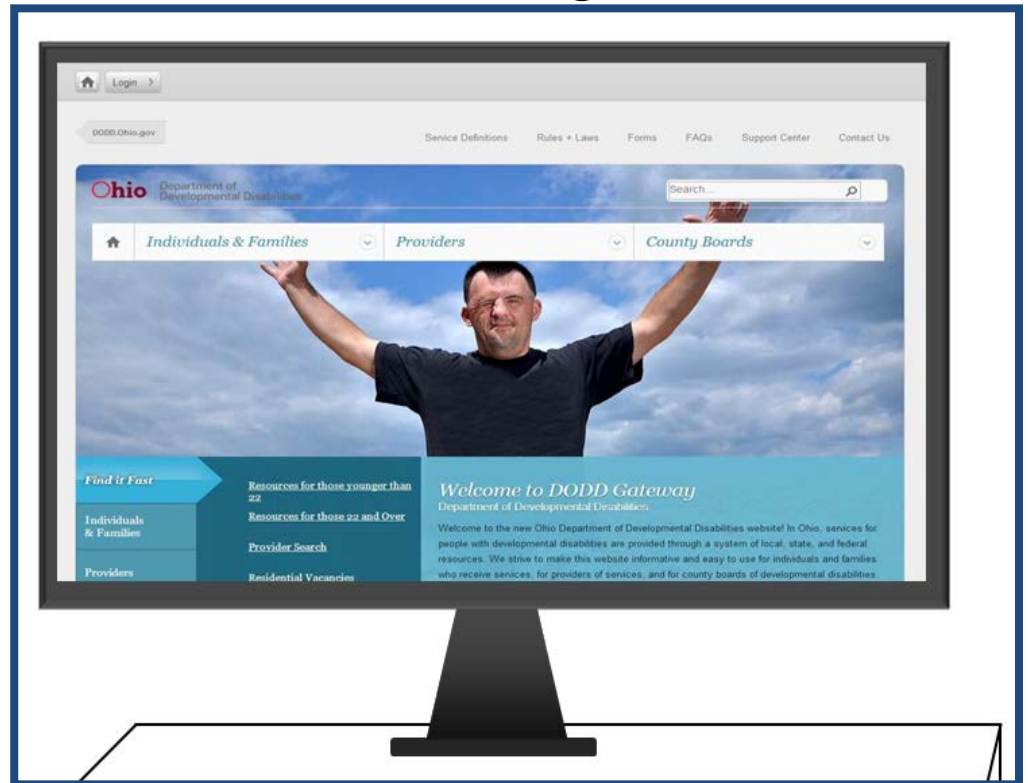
Login >

DODD.Ohio.gov

Service Definitions Rules + Laws Forms FAQs Support Center Contact Us

Ohio Department of Developmental Disabilities

Search...

Individuals & Families Providers County Boards

Find it Fast

Individuals & Families

Providers

Resources for those younger than 22

Resources for those 22 and Over

Provider Search

Residential Vacancies

Welcome to DODD Gateway

Department of Developmental Disabilities

Welcome to the new Ohio Department of Developmental Disabilities website! In Ohio, services for people with developmental disabilities are provided through a system of local, state, and federal resources. We strive to make this website informative and easy to use for individuals and families who receive services, for providers of services, and for county boards of developmental disabilities